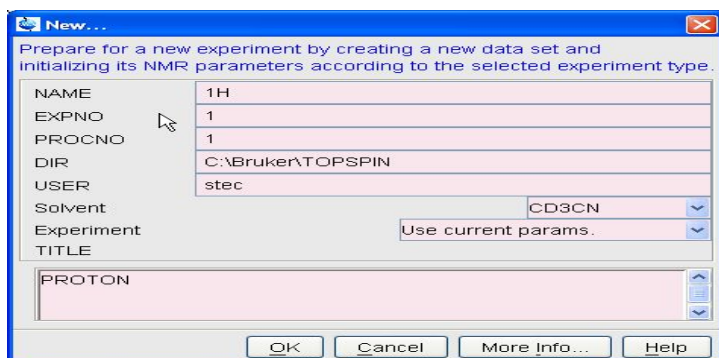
New...

Prepare for a new experiment by creating a new data set and initializing its NMR parameters according to the selected experiment type.

| | |
|---|---|
| NAME | 1H |
| EXPNO | 1 |
| PROCNO | 1 |
| DIR | C:\Bruker\TOPSPIN |
| USER | stec |

Solvent CD3CN
Experiment Use current params.
TITLE

PROTON

OK Cancel More Info... Help